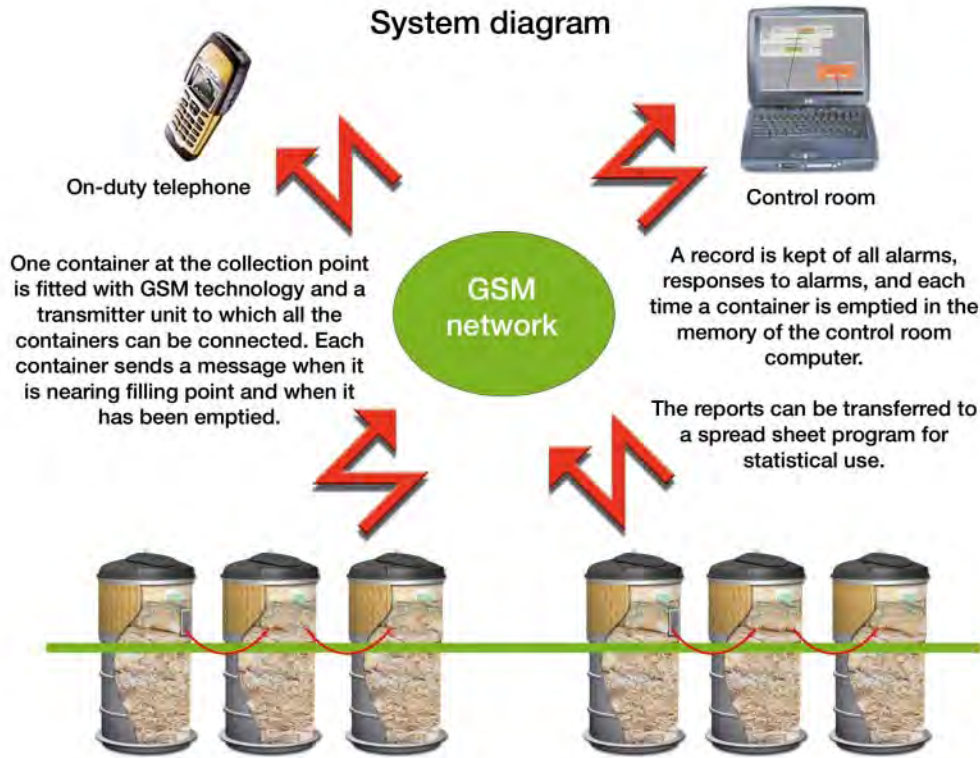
System diagram

On-duty telephone

Control room

GSM network

One container at the collection point is fitted with GSM technology and a transmitter unit to which all the containers can be connected. Each container sends a message when it is nearing filling point and when it has been emptied.

A record is kept of all alarms, responses to alarms, and each time a container is emptied in the memory of the control room computer.

The reports can be transferred to a spread sheet program for statistical use.